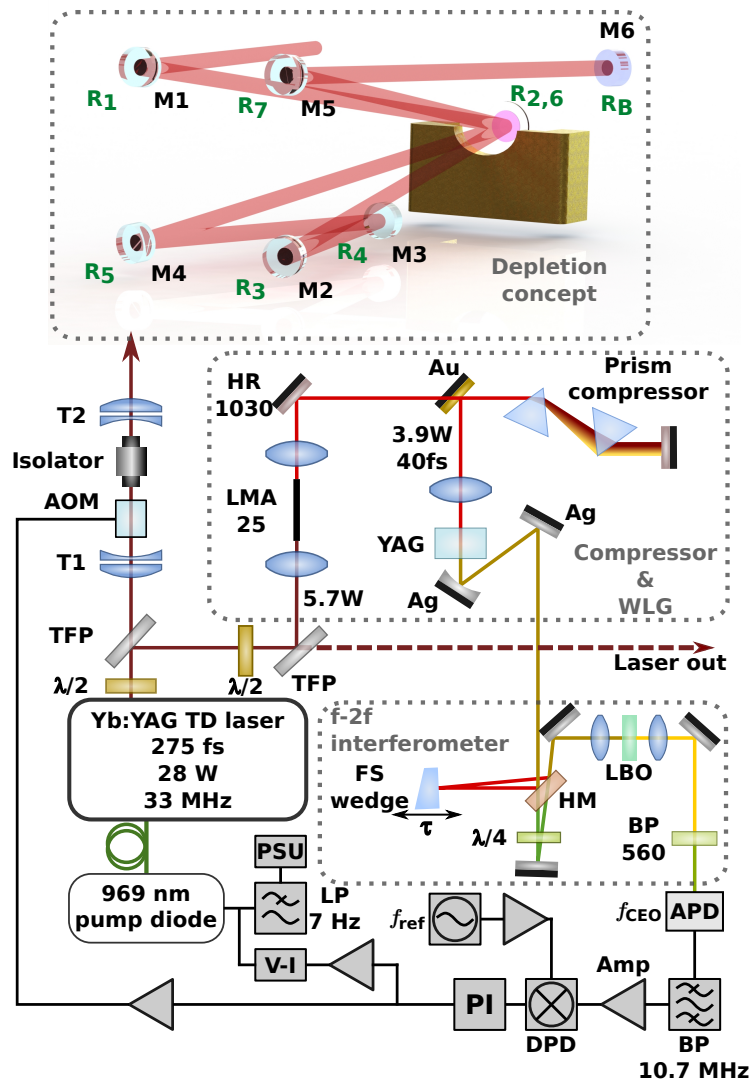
M6
$R_1$ M1
$R_7$ M5
$R_{2,6}$
$R_B$
$R_5$ M4
$R_4$ M3
$R_3$ M2
Depletion concept

HR 1030
Au
Prism compressor
3.9W 40fs
LMA 25
YAG
Ag
Ag
Compressor & WLG
5.7W
T2
Isolator
AOM
T1
TFP
λ/2
λ/2
TFP
Laser out
Yb:YAG TD laser
275 fs
28 W
33 MHz
f-2f interferometer
FS wedge
τ
HM
LBO
λ/4
BP 560
PSU
969 nm pump diode
LP 7 Hz
V-I
$f_{ref}$
$f_{CEO}$ APD
Amp
PI
DPD
BP 10.7 MHz